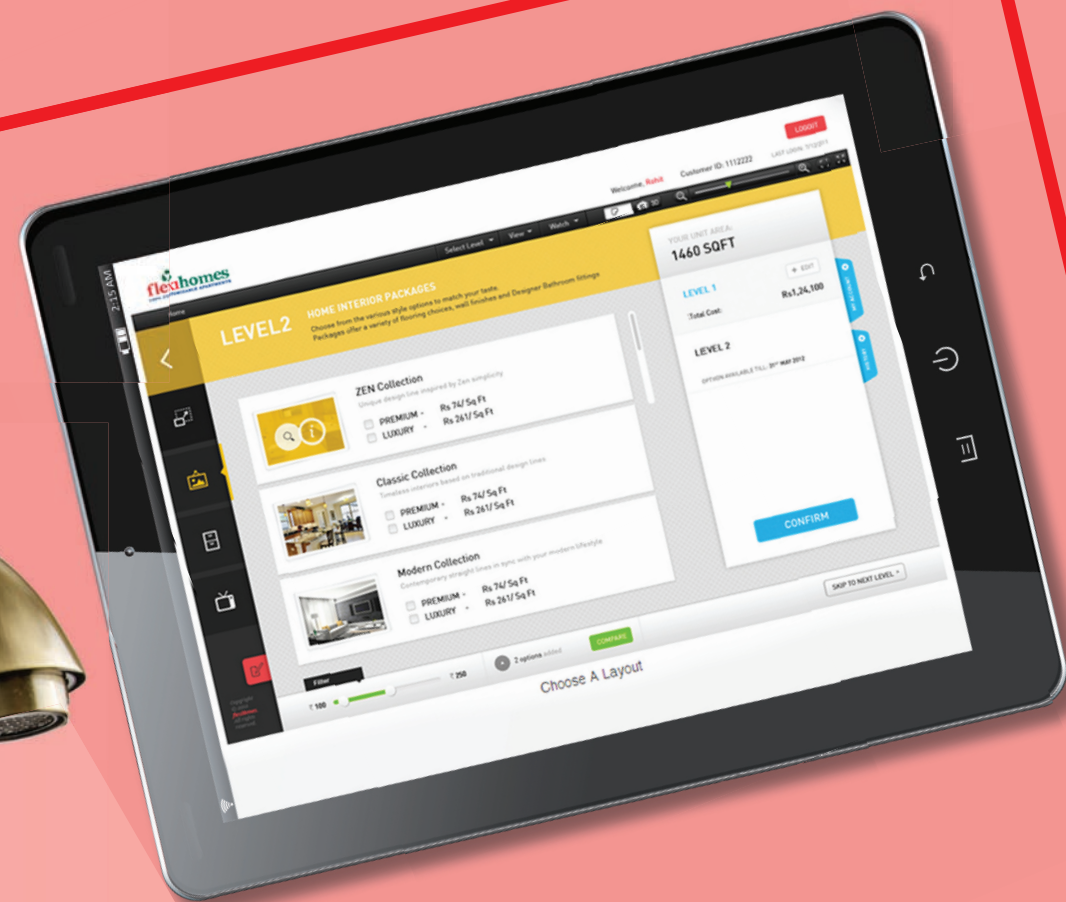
2:15 AM

flexihomes
100% CUSTOMIZABLE APARTMENTS

LOGOUT

Welcome, Rohit   Customer ID: 1112222   LAST LOGIN: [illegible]

Select Level   View   Watch

Home

LEVEL2

HOME INTERIOR PACKAGES
Choose from the various style options to match your taste. Packages offer a variety of flooring choices, wall finishes and Designer Bathroom fittings

ZEN Collection
Unique design line inspired by Zen simplicity
PREMIUM - Rs 74/ Sq Ft
LUXURY - Rs 261/ Sq Ft

Classic Collection
Timeless interiors based on traditional design lines
PREMIUM - Rs 74/ Sq Ft
LUXURY - Rs 261/ Sq Ft

Modern Collection
Contemporary straight lines in sync with your modern lifestyle
PREMIUM - Rs 74/ Sq Ft
LUXURY - Rs 261/ Sq Ft

YOUR UNIT AREA:
1460 SQFT

EDIT

LEVEL 1   Rs1,24,100
Total Cost:

LEVEL 2
OPTION AVAILABLE TILL: 31ST MAY 2012

CONFIRM

SKIP TO NEXT LEVEL

Filter
₹ 100   ₹ 250

2 options added

COMPARE

Choose A Layout